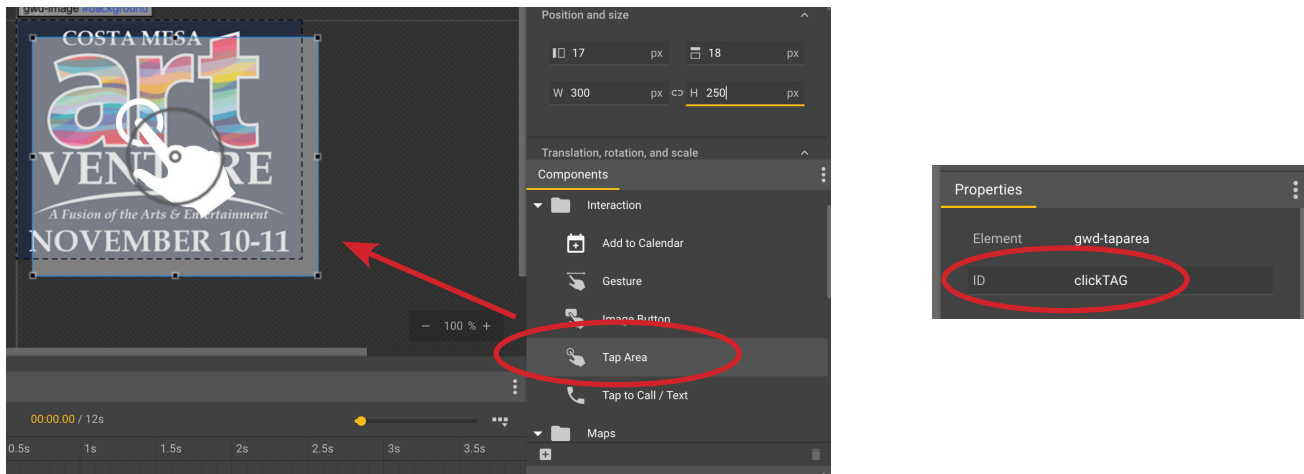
gwd-image #background

COSTA MESA
art
VENTURE
A Fusion of the Arts & Entertainment
NOVEMBER 10-11

− 100 % +

00:00.00 / 12s

0.5s 1s 1.5s 2s 2.5s 3s 3.5s

Position and size

17 px 18 px

W 300 px H 250 px

Translation, rotation, and scale

Components

Interaction

Add to Calendar

Gesture

Image Button

Tap Area

Tap to Call / Text

Maps

Properties

Element gwd-taparea

ID clickTAG